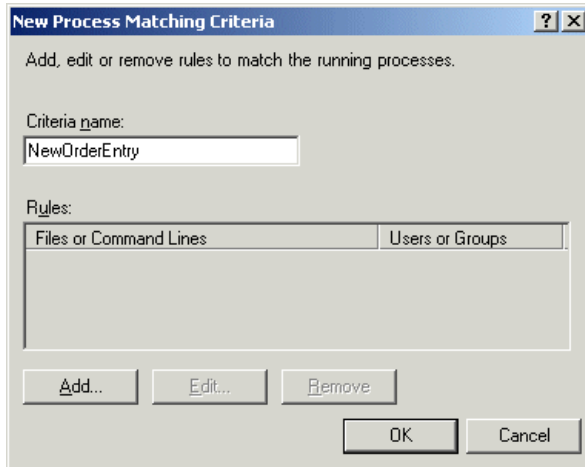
New Process Matching Criteria

?

X

Add, edit or remove rules to match the running processes.

Criteria name:

NewOrderEntry

Rules:

| Files or Command Lines | Users or Groups |
|---|---|

Add...

Edit...

Remove

OK

Cancel